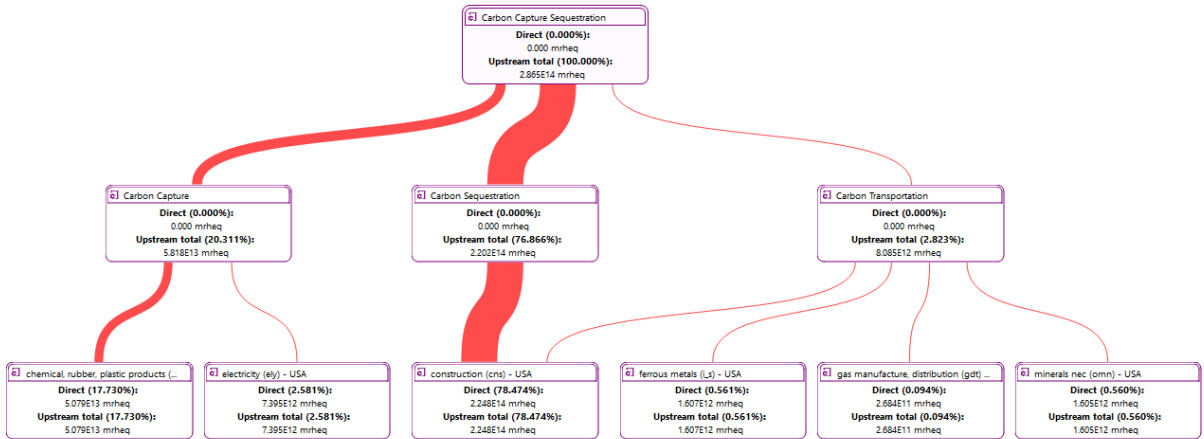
Carbon Capture Sequestration
Direct (0.000%):
0.000 mrheq
Upstream total (100.000%):
2.865E14 mrheq

Carbon Capture
Direct (0.000%):
0.000 mrheq
Upstream total (20.311%):
5.818E13 mrheq

Carbon Sequestration
Direct (0.000%):
0.000 mrheq
Upstream total (76.866%):
2.202E14 mrheq

Carbon Transportation
Direct (0.000%):
0.000 mrheq
Upstream total (2.823%):
8.085E12 mrheq

chemical, rubber, plastic products (...
Direct (17.730%):
5.079E13 mrheq
Upstream total (17.730%):
5.079E13 mrheq

electricity (ely) - USA
Direct (2.581%):
7.395E12 mrheq
Upstream total (2.581%):
7.395E12 mrheq

construction (cns) - USA
Direct (78.474%):
2.248E14 mrheq
Upstream total (78.474%):
2.248E14 mrheq

ferrous metals (i_s) - USA
Direct (0.561%):
1.607E12 mrheq
Upstream total (0.561%):
1.607E12 mrheq

gas manufacture, distribution (gdt) ...
Direct (0.094%):
2.684E11 mrheq
Upstream total (0.094%):
2.684E11 mrheq

minerals nec (omn) - USA
Direct (0.560%):
1.605E12 mrheq
Upstream total (0.560%):
1.605E12 mrheq